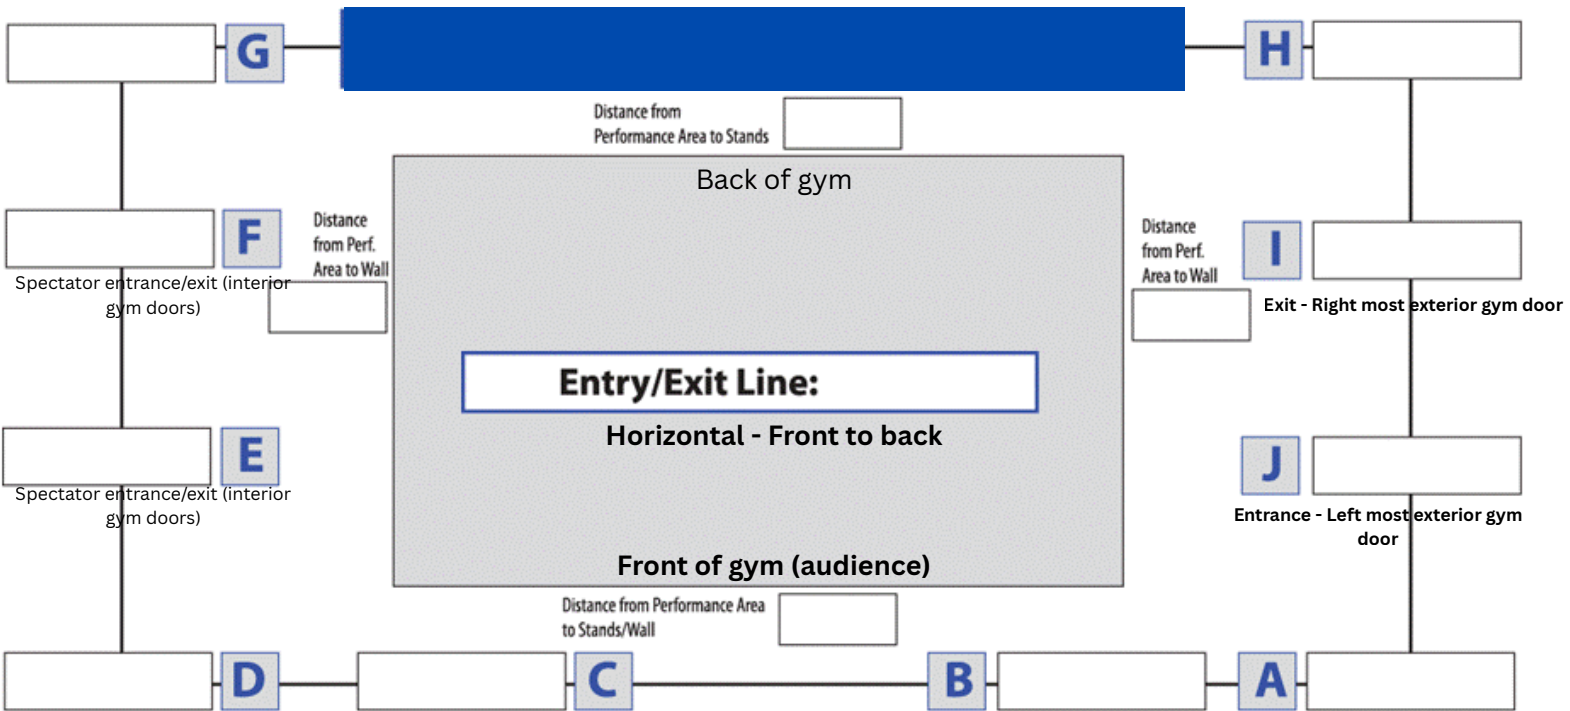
G

H

Distance from Performance Area to Stands

Back of gym

F

Distance from Perf. Area to Wall

Spectator entrance/exit (interior gym doors)

Distance from Perf. Area to Wall

I

Exit - Right most exterior gym door

Entry/Exit Line:

Horizontal - Front to back

E

Spectator entrance/exit (interior gym doors)

J

Entrance - Left most exterior gym door

Front of gym (audience)

Distance from Performance Area to Stands/Wall

D

C

B

A